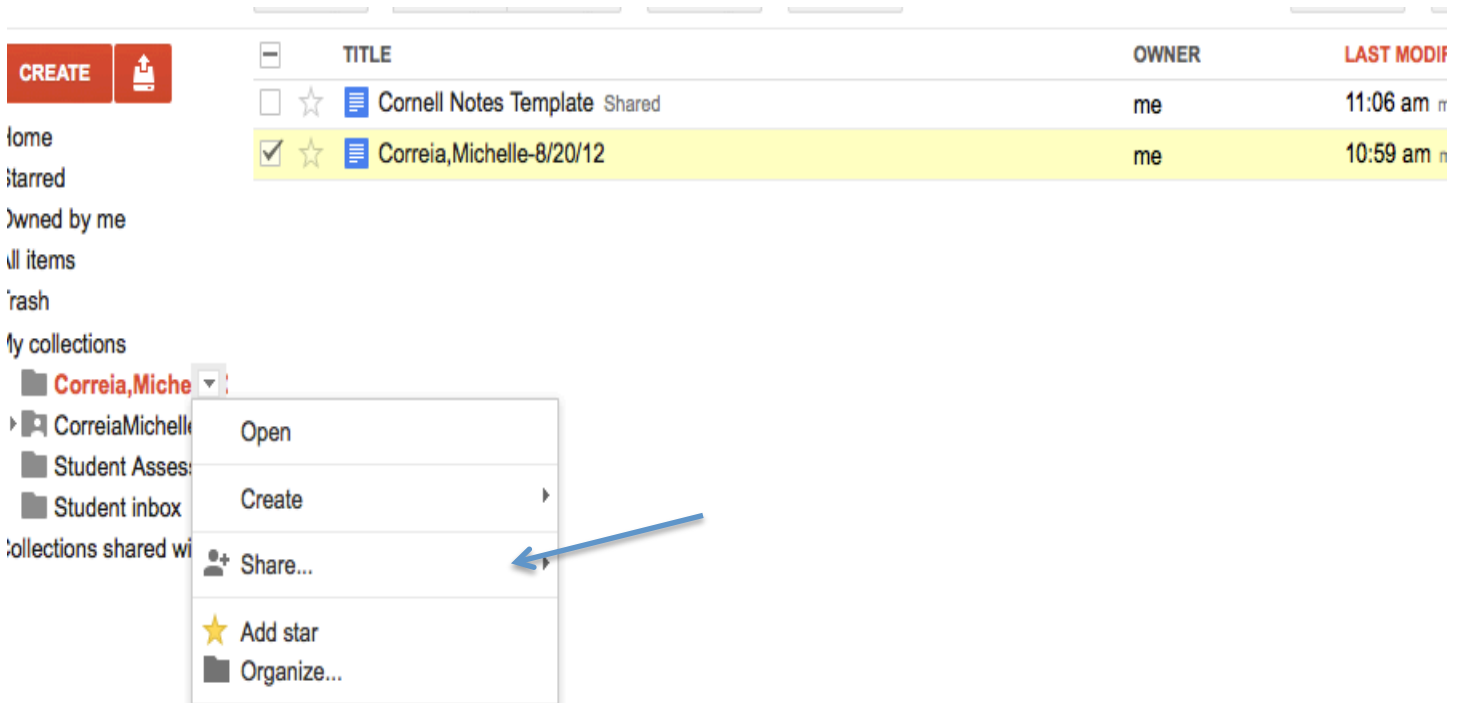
CREATE

TITLE | OWNER | LAST MODIF
Cornell Notes Template Shared | me | 11:06 am
Correia,Michelle-8/20/12 | me | 10:59 am

łome
Starred
Owned by me
All items
Trash
My collections
Correia,Miche
CorreiaMichelle
Student Asses
Student inbox
Collections shared wi

Open
Create
Share...
Add star
Organize...